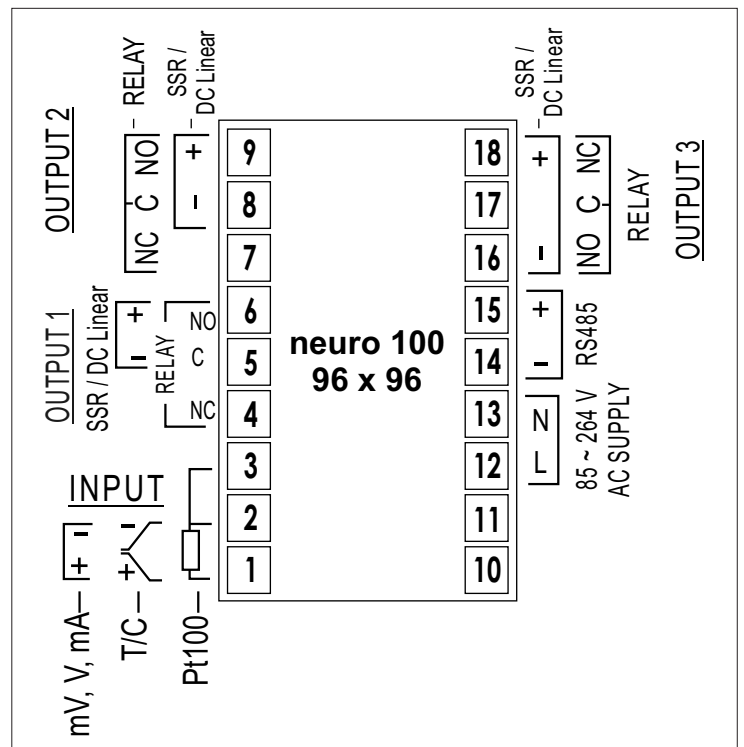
OUTPUT 2

RELAY
NC C NO

SSR / DC Linear
+ –

9
8
7
6
5
4
3
2
1

neuro 100
96 x 96

18
17
16
15
14
13
12
11
10

SSR / DC Linear
+ –

NC C NO
RELAY

OUTPUT 3

OUTPUT 1
SSR / DC Linear
+ –

RELAY
NO
C
NC

+ –
RS485

N
L
85 ~ 264 V
AC SUPPLY

INPUT
mV, V, mA– + –
T/C– + –
Pt100–